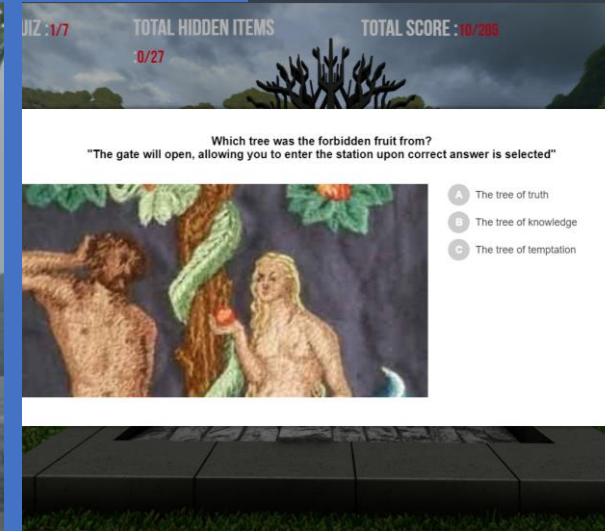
UIZ : 1/7

TOTAL HIDDEN ITEMS : 0/27

TOTAL SCORE : 10/205

Which tree was the forbidden fruit from?
"The gate will open, allowing you to enter the station upon correct answer is selected"

A The tree of truth

B The tree of knowledge

C The tree of temptation